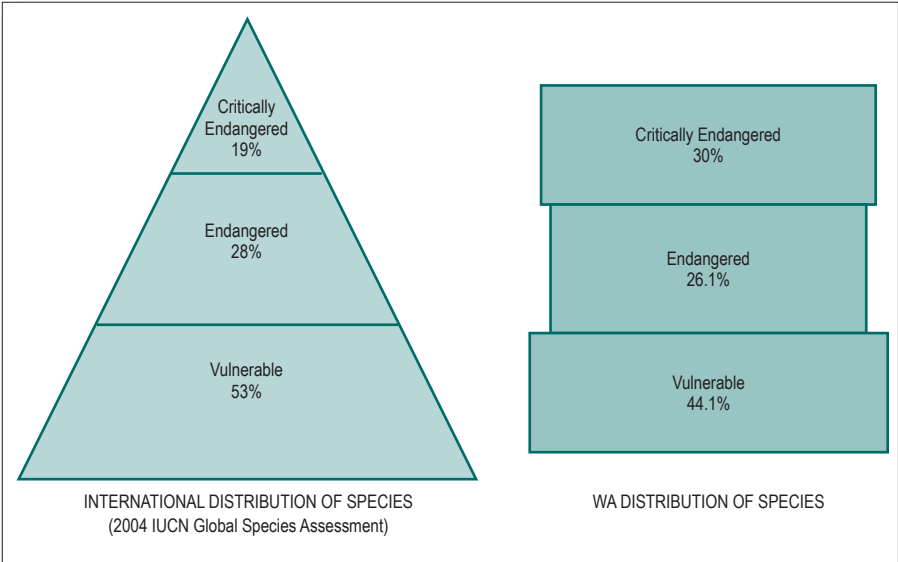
Critically Endangered
19%

Endangered
28%

Vulnerable
53%

INTERNATIONAL DISTRIBUTION OF SPECIES
(2004 IUCN Global Species Assessment)

Critically Endangered
30%

Endangered
26.1%

Vulnerable
44.1%

WA DISTRIBUTION OF SPECIES